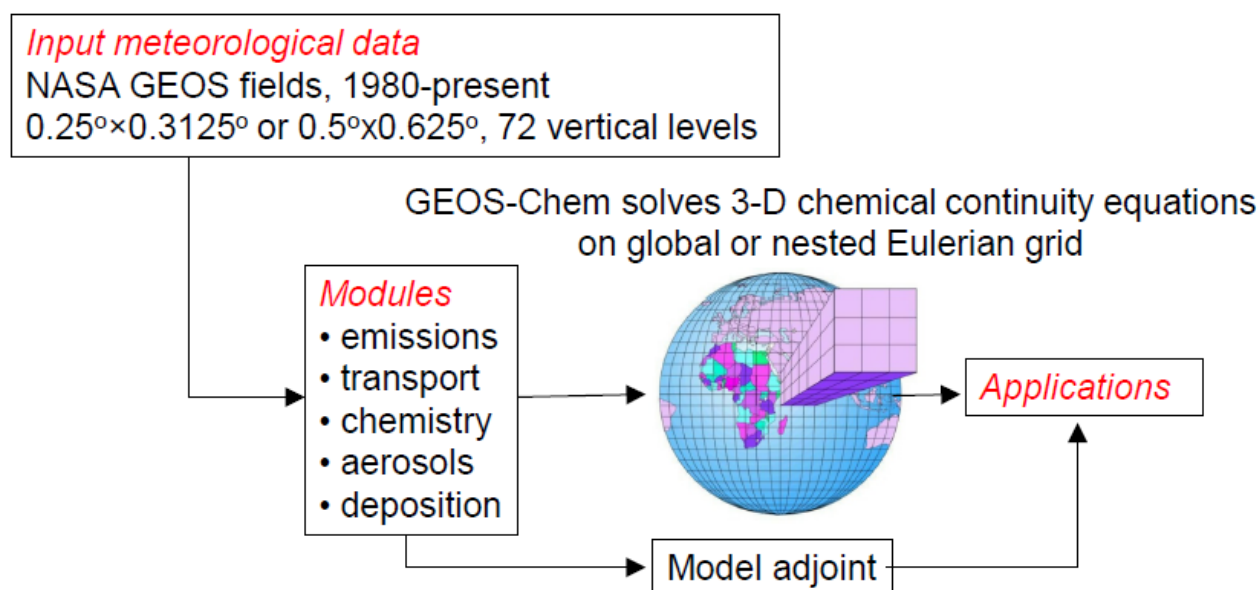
Input meteorological data
NASA GEOS fields, 1980-present
$0.25^o \times 0.3125^o$ or $0.5^o x 0.625^o$, 72 vertical levels

GEOS-Chem solves 3-D chemical continuity equations on global or nested Eulerian grid

Modules
• emissions
• transport
• chemistry
• aerosols
• deposition

Applications

Model adjoint